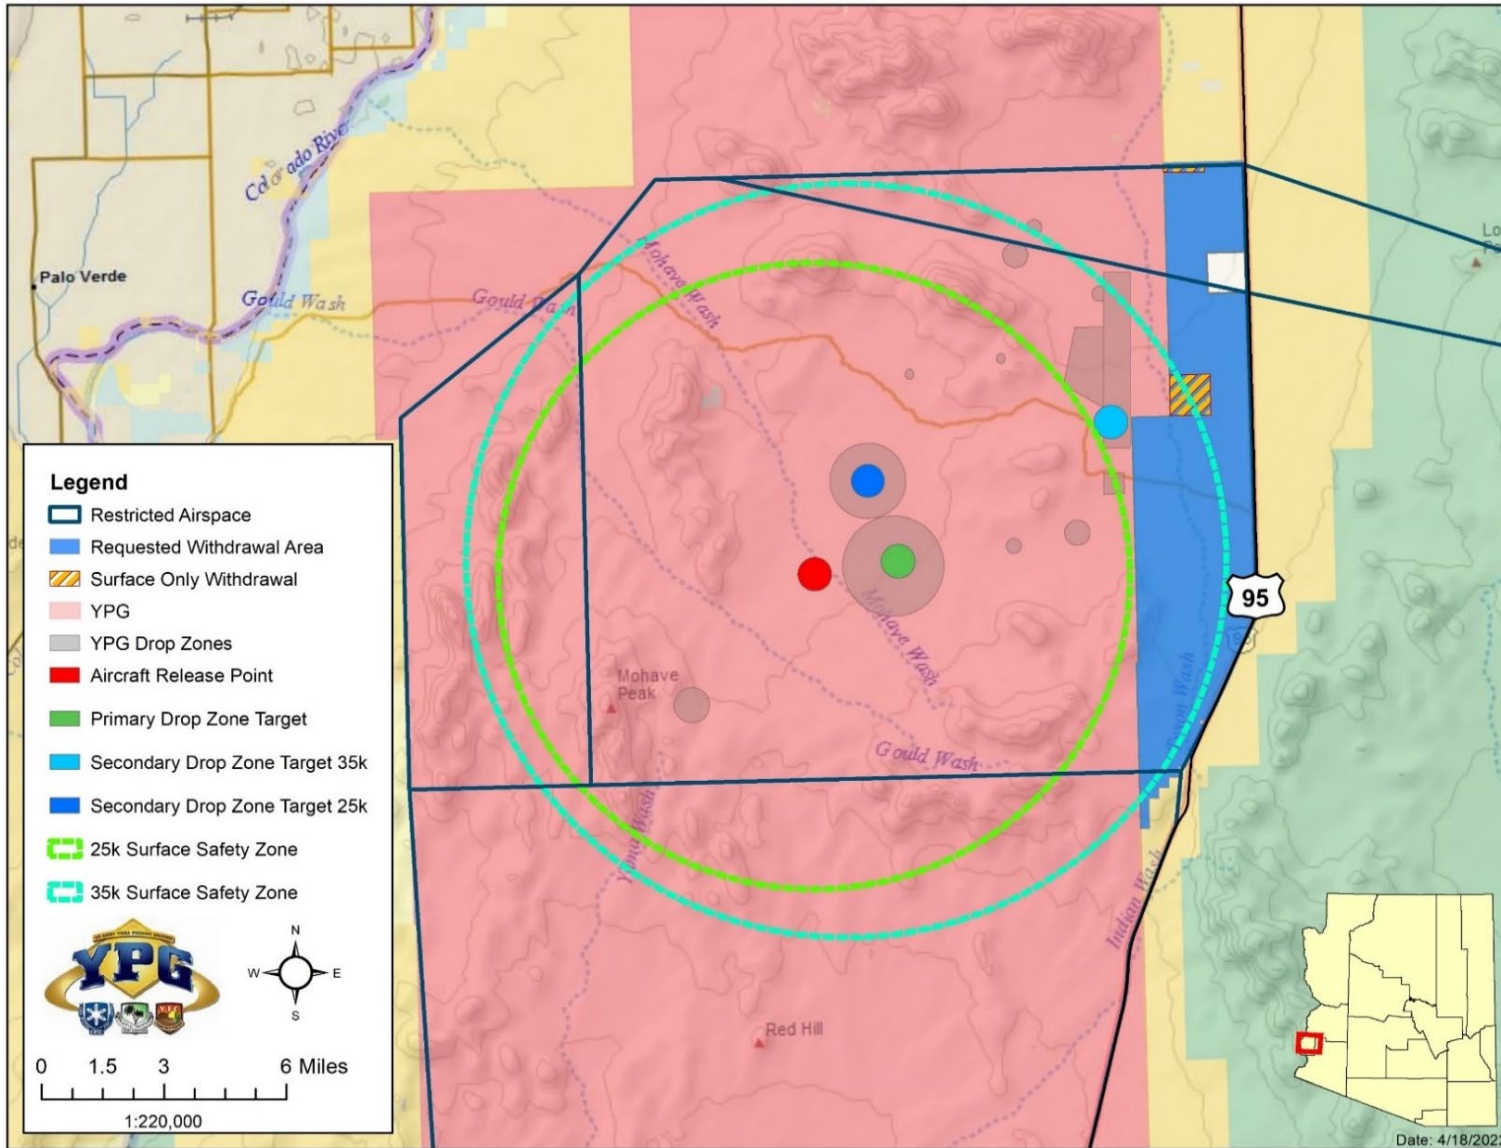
Colorado River

Palo Verde

Gould Wash

Gould Wash

Mohave Wash

Legend

Restricted Airspace

Requested Withdrawal Area

Surface Only Withdrawal

YPG

YPG Drop Zones

Aircraft Release Point

Primary Drop Zone Target

Secondary Drop Zone Target 35k

Secondary Drop Zone Target 25k

25k Surface Safety Zone

35k Surface Safety Zone

YPG

N

W

E

S

0 1.5 3 6 Miles

1:220,000

Mohave Peak

Mohave Wash

Gould Wash

Yuma Wash

95

Indian Wash

Red Hill

Date: 4/18/202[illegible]